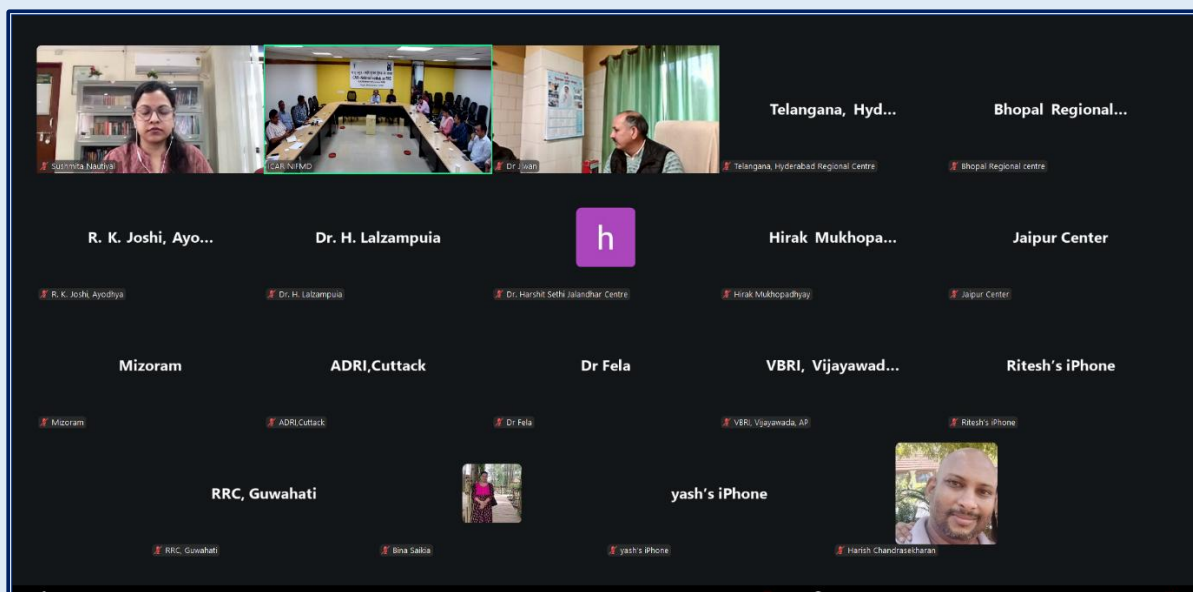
Sushmita Nautiyal

ICAR-NIFMD

Dr Jiwan

Telangana, Hyd...

Telangana, Hyderabad Regional Centre

Bhopal Regional...

Bhopal Regional centre

R. K. Joshi, Ayo...

R. K. Joshi, Ayodhya

Dr. H. Lalzampuia

Dr. H. Lalzampuia

h

Dr. Harshit Sethi Jalandhar Centre

Hirak Mukhopa...

Hirak Mukhopadhyay

Jaipur Center

Jaipur Center

Mizoram

Mizoram

ADRI,Cuttack

ADRI,Cuttack

Dr Fela

Dr Fela

VBRI, Vijayawad...

VBRI, Vijayawada, AP

Ritesh's iPhone

Ritesh's iPhone

RRC, Guwahati

RRC, Guwahati

Bina Saikia

yash's iPhone

yash's iPhone

Harish Chandrasekharan